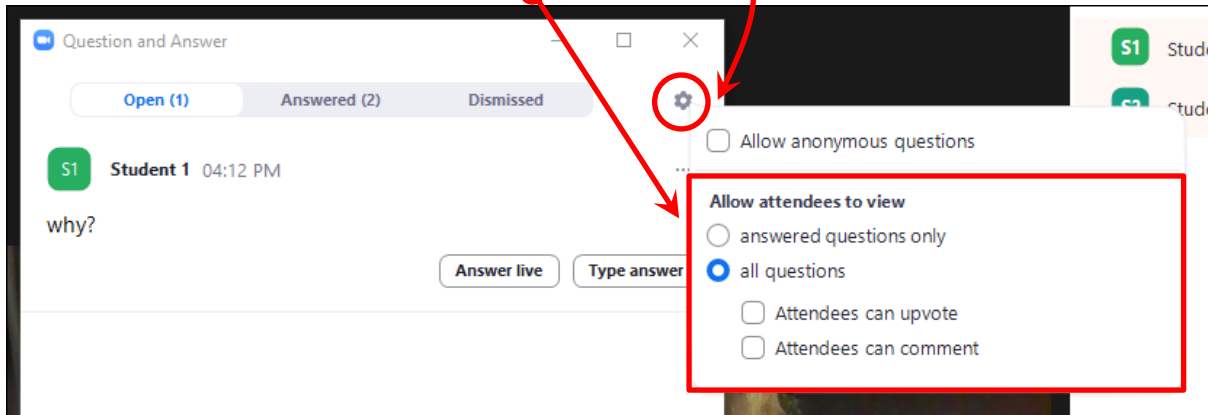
Question and Answer

Open (1)
Answered (2)
Dismissed

S1
Student 1 04:12 PM

why?

Answer live
Type answer

Allow anonymous questions

Allow attendees to view
answered questions only
all questions
Attendees can upvote
Attendees can comment

S1 Stud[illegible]
S2 Stud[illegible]